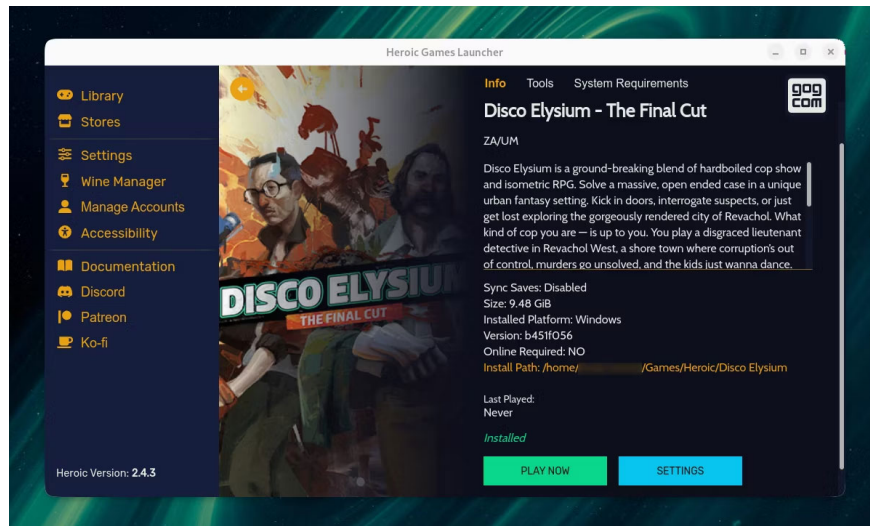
Heroic Games Launcher

Library
Stores
Settings
Wine Manager
Manage Accounts
Accessibility
Documentation
Discord
Patreon
Ko-fi

Heroic Version: 2.4.3

DISCO ELYSIUM
THE FINAL CUT

Info Tools System Requirements

gog com

Disco Elysium - The Final Cut

ZA/UM

Disco Elysium is a ground-breaking blend of hardboiled cop show and isometric RPG. Solve a massive, open ended case in a unique urban fantasy setting. Kick in doors, interrogate suspects, or just get lost exploring the gorgeously rendered city of Revachol. What kind of cop you are — is up to you. You play a disgraced lieutenant detective in Revachol West, a shore town where corruption's out of control, murders go unsolved, and the kids just wanna dance.

Sync Saves: Disabled
Size: 9.48 GiB
Installed Platform: Windows
Version: b451f056
Online Required: NO
Install Path: /home/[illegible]/Games/Heroic/Disco Elysium

Last Played:
Never

Installed

PLAY NOW
SETTINGS